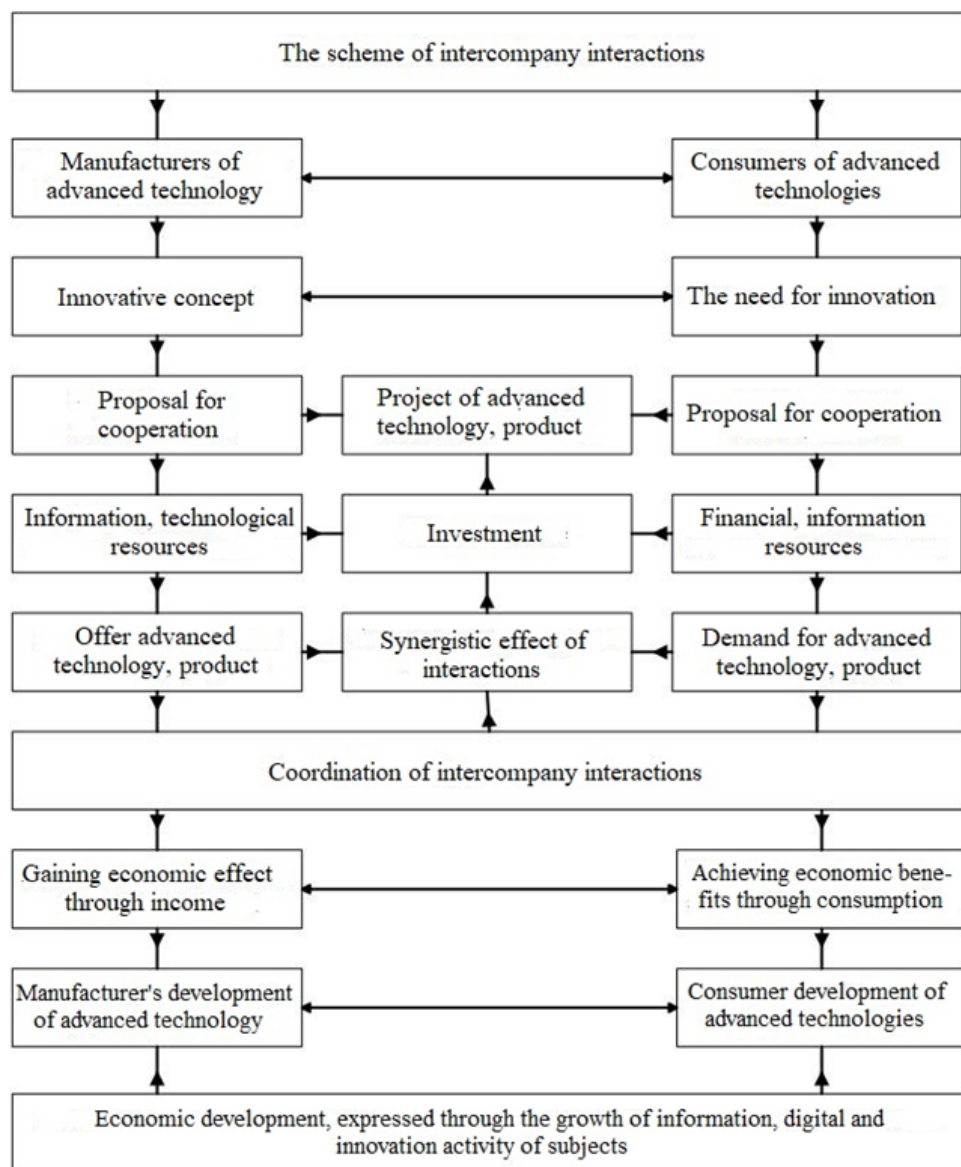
The scheme of intercompany interactions

Manufacturers of advanced technology

Consumers of advanced technologies

Innovative concept

The need for innovation

Proposal for cooperation

Project of advanced technology, product

Proposal for cooperation

Information, technological resources

Investment

Financial, information resources

Offer advanced technology, product

Synergistic effect of interactions

Demand for advanced technology, product

Coordination of intercompany interactions

Gaining economic effect through income

Achieving economic benefits through consumption

Manufacturer's development of advanced technology

Consumer development of advanced technologies

Economic development, expressed through the growth of information, digital and innovation activity of subjects